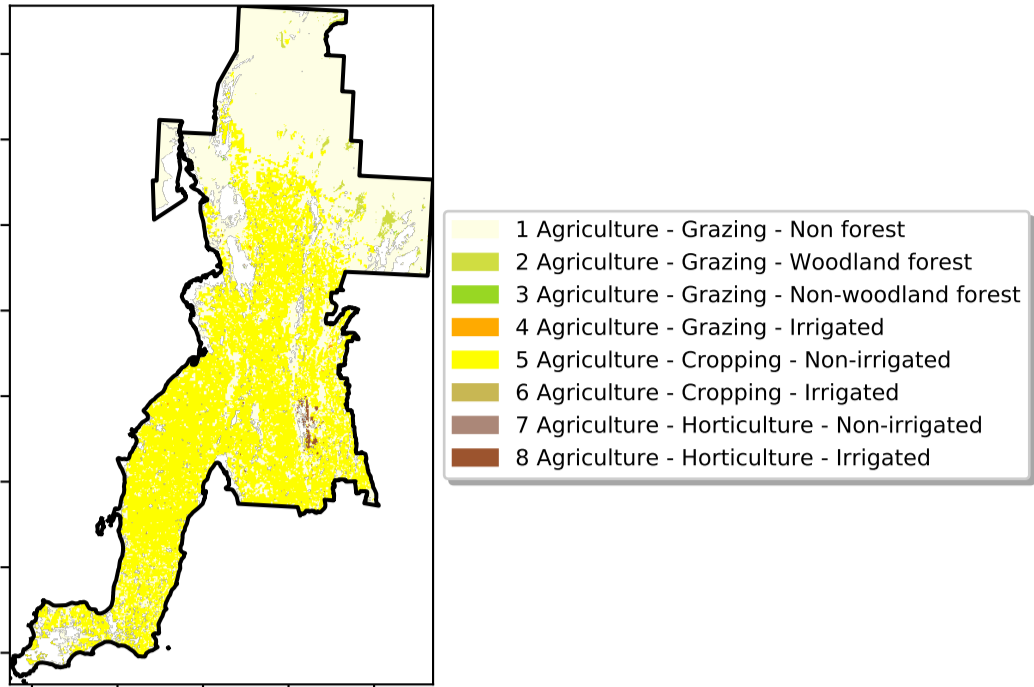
1 Agriculture - Grazing - Non forest
2 Agriculture - Grazing - Woodland forest
3 Agriculture - Grazing - Non-woodland forest
4 Agriculture - Grazing - Irrigated
5 Agriculture - Cropping - Non-irrigated
6 Agriculture - Cropping - Irrigated
7 Agriculture - Horticulture - Non-irrigated
8 Agriculture - Horticulture - Irrigated